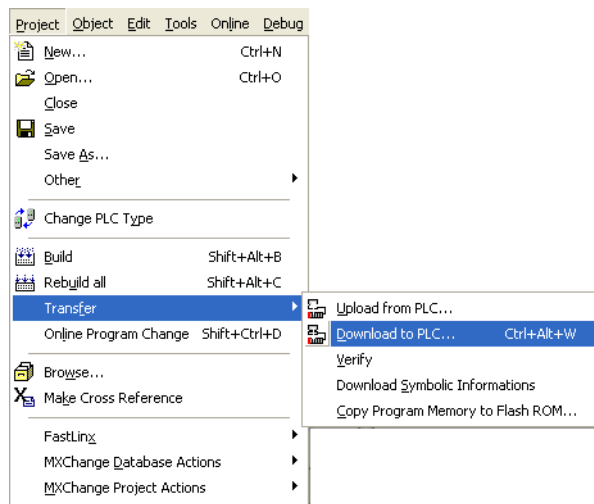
Project Object Edit Tools Online Debug

New... Ctrl+N
Open... Ctrl+O
Close
Save
Save As...
Other

Change PLC Type

Build Shift+Alt+B
Rebuild all Shift+Alt+C
Transfer
Online Program Change Shift+Ctrl+D

Browse...
Make Cross Reference

FastLinx
MXChange Database Actions
MXChange Project Actions

Upload from PLC...
Download to PLC... Ctrl+Alt+W
Verify
Download Symbolic Informations
Copy Program Memory to Flash ROM...